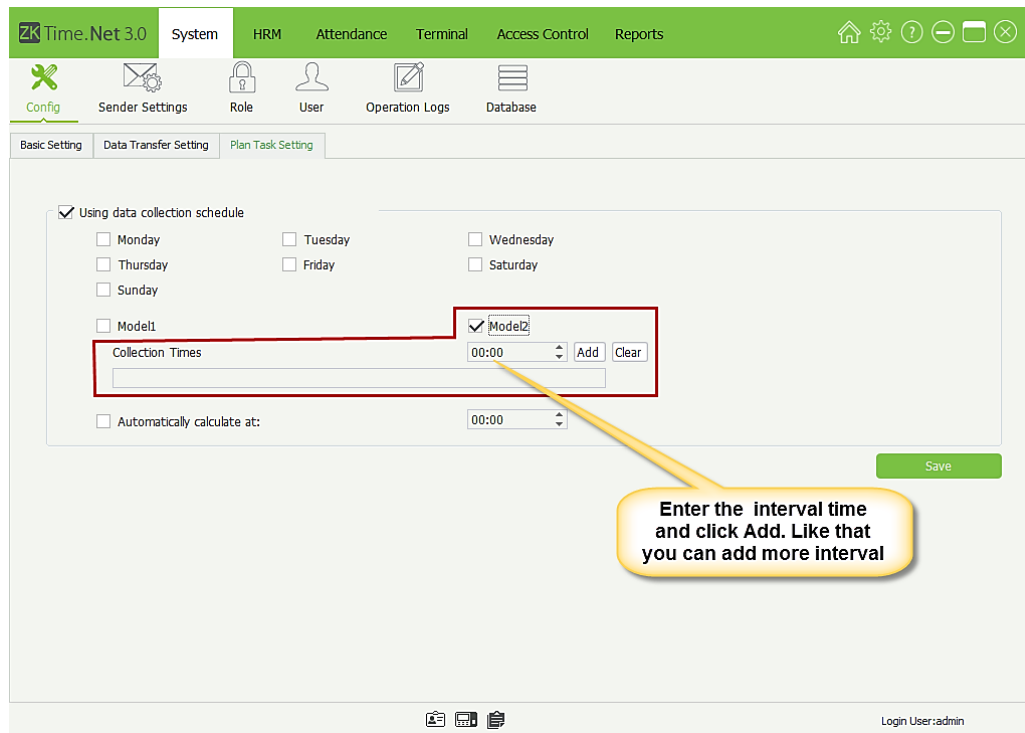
ZK Time.Net 3.0 System HRM Attendance Terminal Access Control Reports

Config Sender Settings Role User Operation Logs Database

Basic Setting Data Transfer Setting Plan Task Setting

Using data collection schedule

Monday Tuesday Wednesday

Thursday Friday Saturday

Sunday

Model1 Model2

Collection Times 00:00 Add Clear

Automatically calculate at: 00:00

Save

Enter the interval time and click Add. Like that you can add more interval

Login User:admin